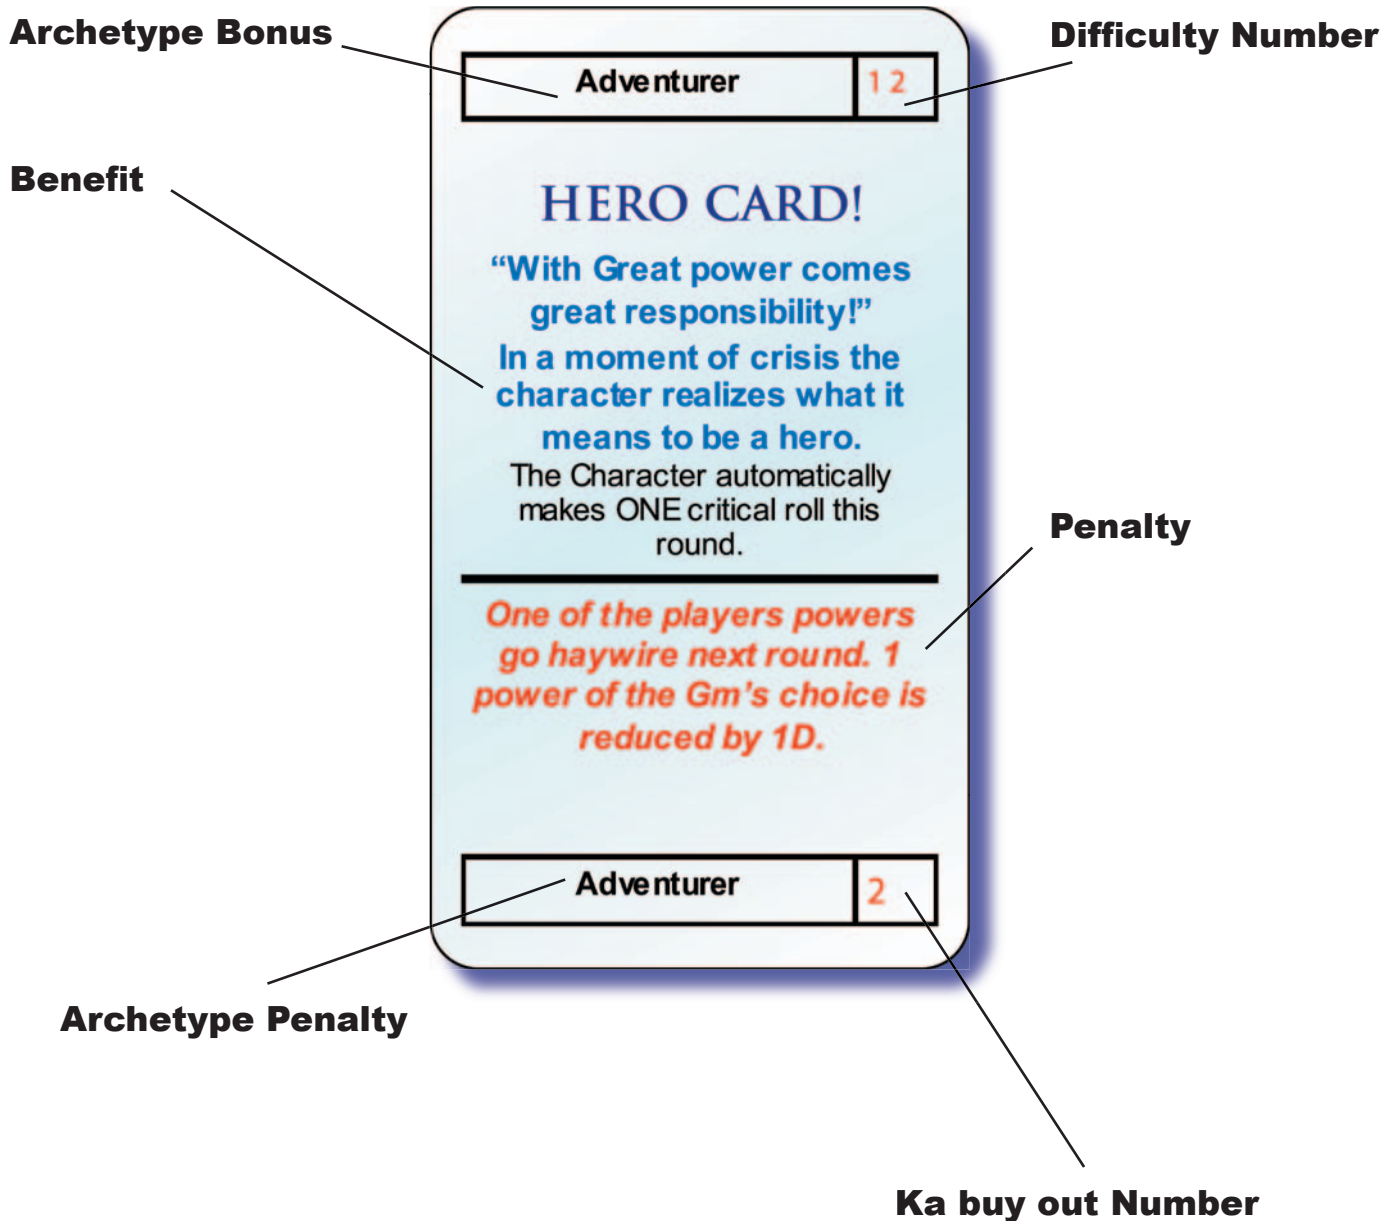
Archetype Bonus

Adventurer 12

Difficulty Number

Benefit

HERO CARD!

"With Great power comes great responsibility!"

In a moment of crisis the character realizes what it means to be a hero.

The Character automatically makes ONE critical roll this round.

Penalty

One of the players powers go haywire next round. 1 power of the Gm's choice is reduced by 1D.

Adventurer 2

Archetype Penalty

Ka buy out Number